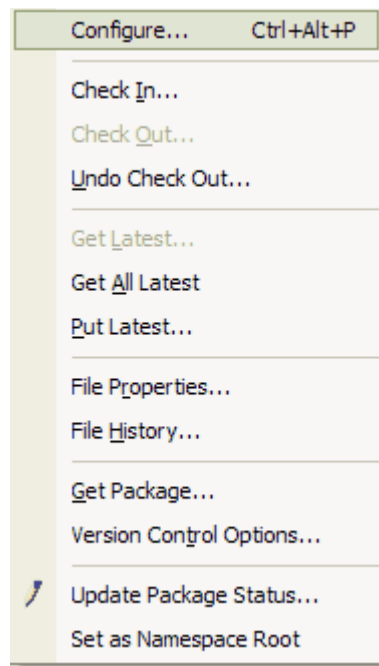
Configure... Ctrl+Alt+P

Check In...
Check Out...
Undo Check Out...

Get Latest...
Get All Latest
Put Latest...

File Properties...
File History...

Get Package...
Version Control Options...

Update Package Status...
Set as Namespace Root